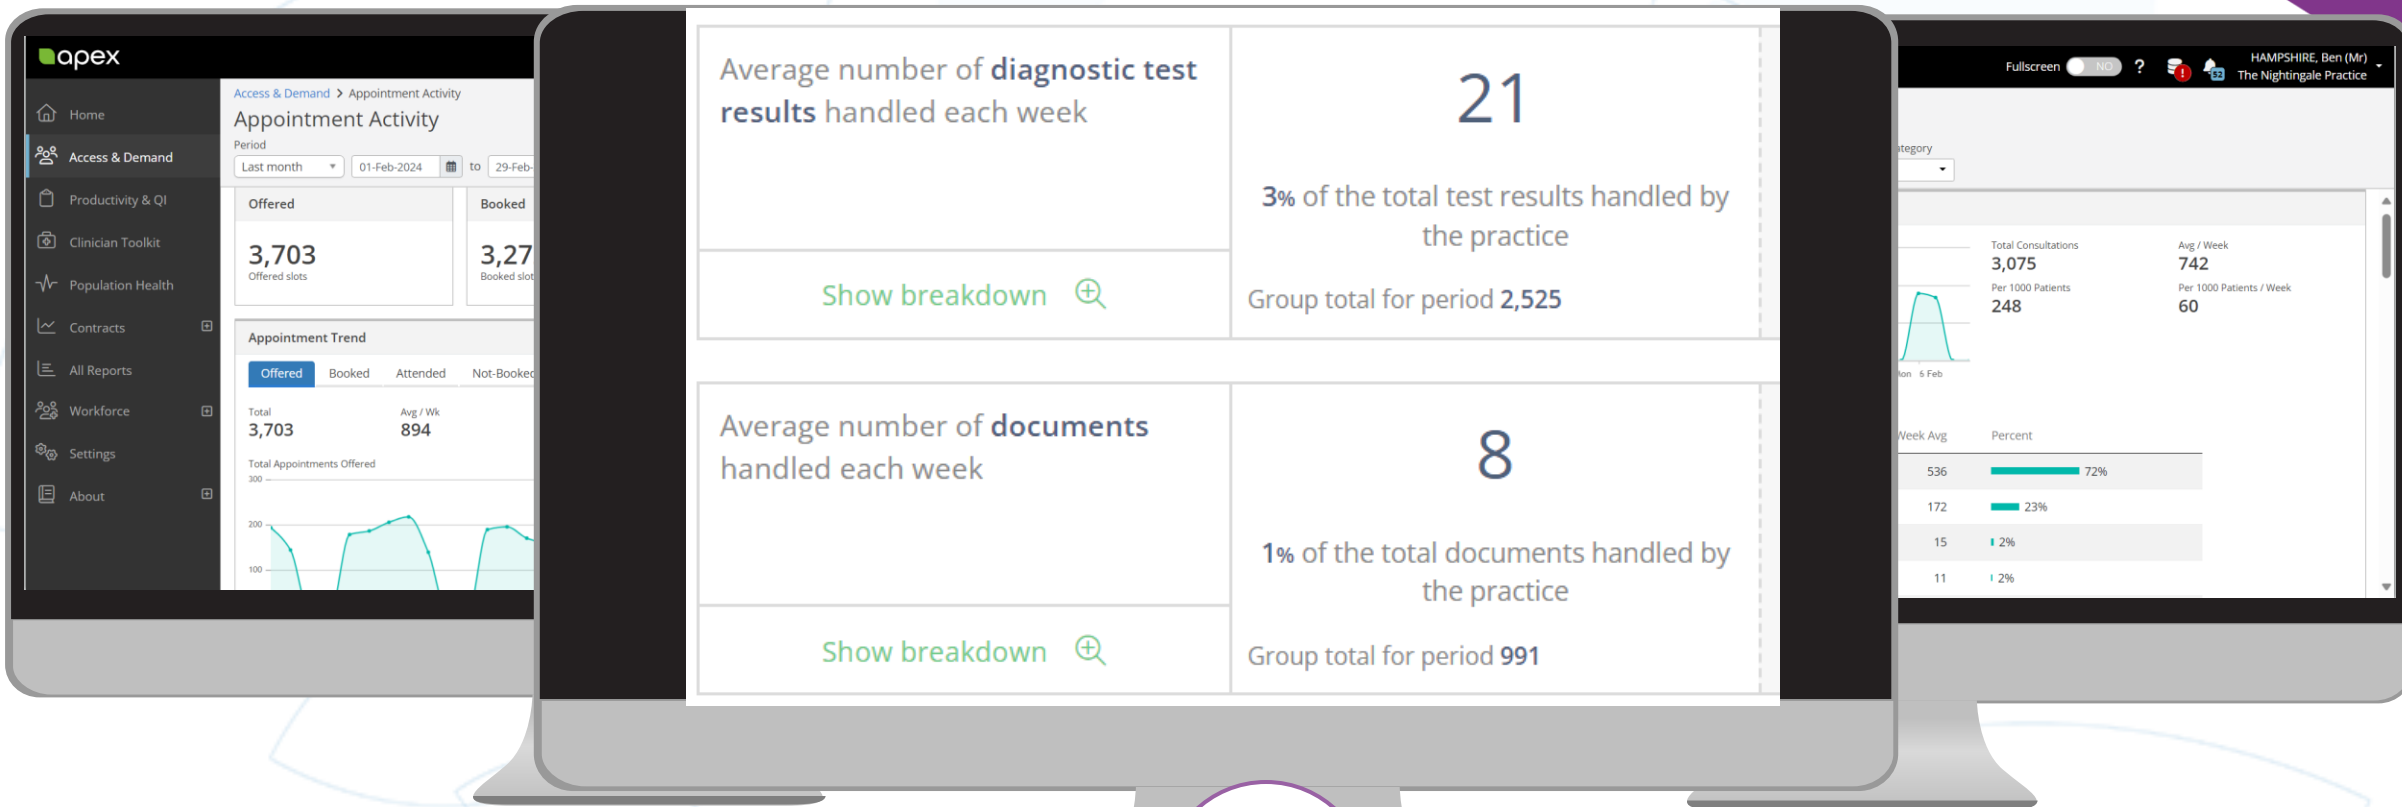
apex

Home
Access & Demand
Productivity & QI
Clinician Toolkit
Population Health
Contracts
All Reports
Workforce
Settings
About

Access & Demand > Appointment Activity
Appointment Activity
Period
Last month
01-Feb-2024
to
29-Feb-

Offered
3,703
Offered slots

Booked
3,27
Booked slot

Appointment Trend
Offered Booked Attended Not-Booke

Total
3,703
Avg / Wk
894

Total Appointments Offered
300
200
100

Average number of **diagnostic test results** handled each week

21

3% of the total test results handled by the practice

Show breakdown

Group total for period 2,525

Average number of **documents** handled each week

8

1% of the total documents handled by the practice

Show breakdown

Group total for period 991

Fullscreen NO ?
HAMPSHIRE, Ben (Mr)
The Nightingale Practice

tegory

Total Consultations
3,075
Avg / Week
742
Per 1000 Patients
248
Per 1000 Patients / Week
60

lon 6 Feb

Week Avg
Percent
536 72%
172 23%
15 2%
11 2%